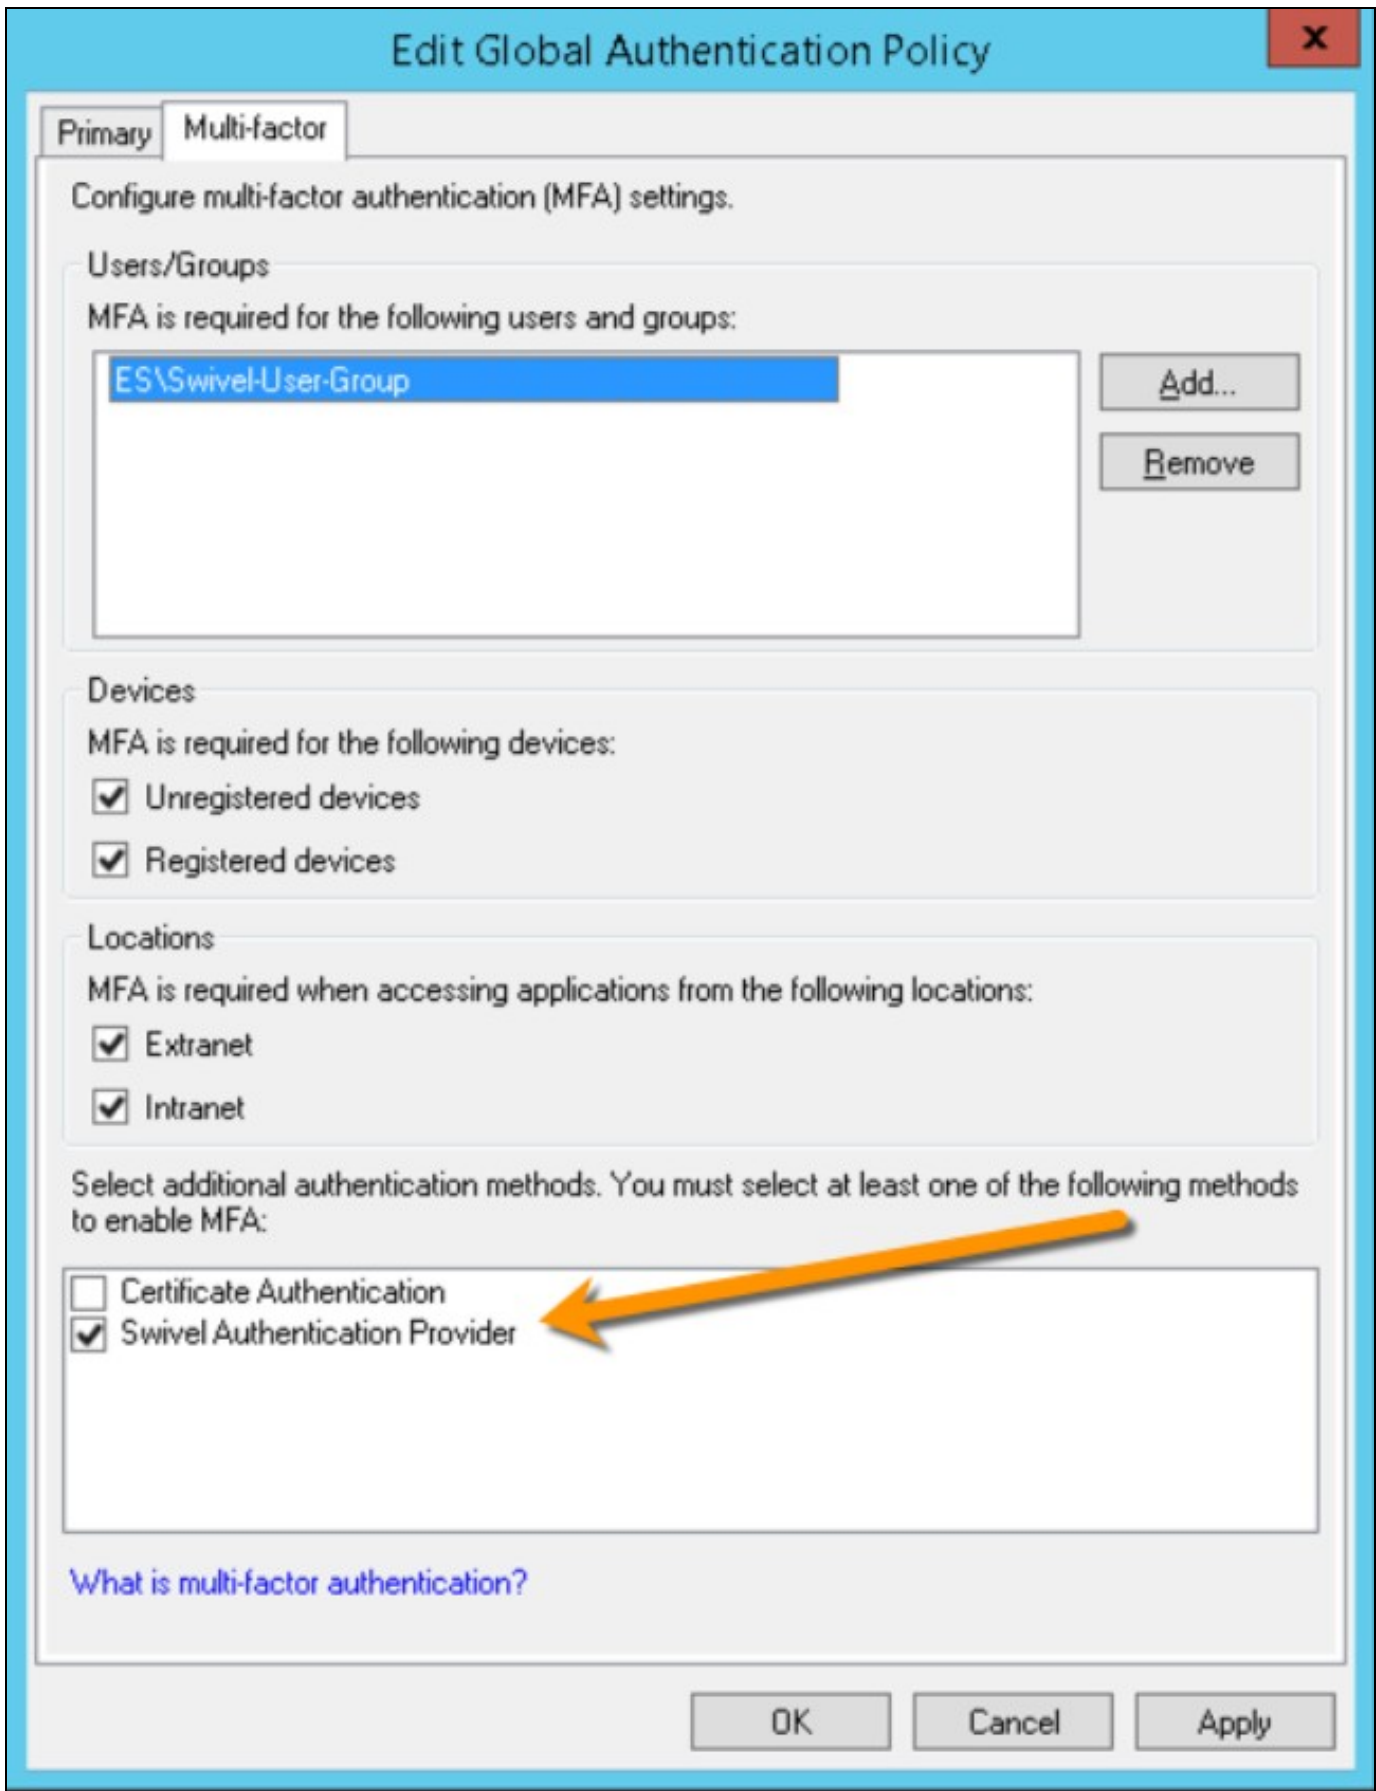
Edit Global Authentication Policy

x

Primary

Multi-factor

Configure multi-factor authentication (MFA) settings.

Users/Groups

MFA is required for the following users and groups:

ES\Swivel-User-Group

Add...

Remove

Devices

MFA is required for the following devices:

Unregistered devices

Registered devices

Locations

MFA is required when accessing applications from the following locations:

Extranet

Intranet

Select additional authentication methods. You must select at least one of the following methods to enable MFA:

Certificate Authentication

Swivel Authentication Provider

What is multi-factor authentication?

OK

Cancel

Apply